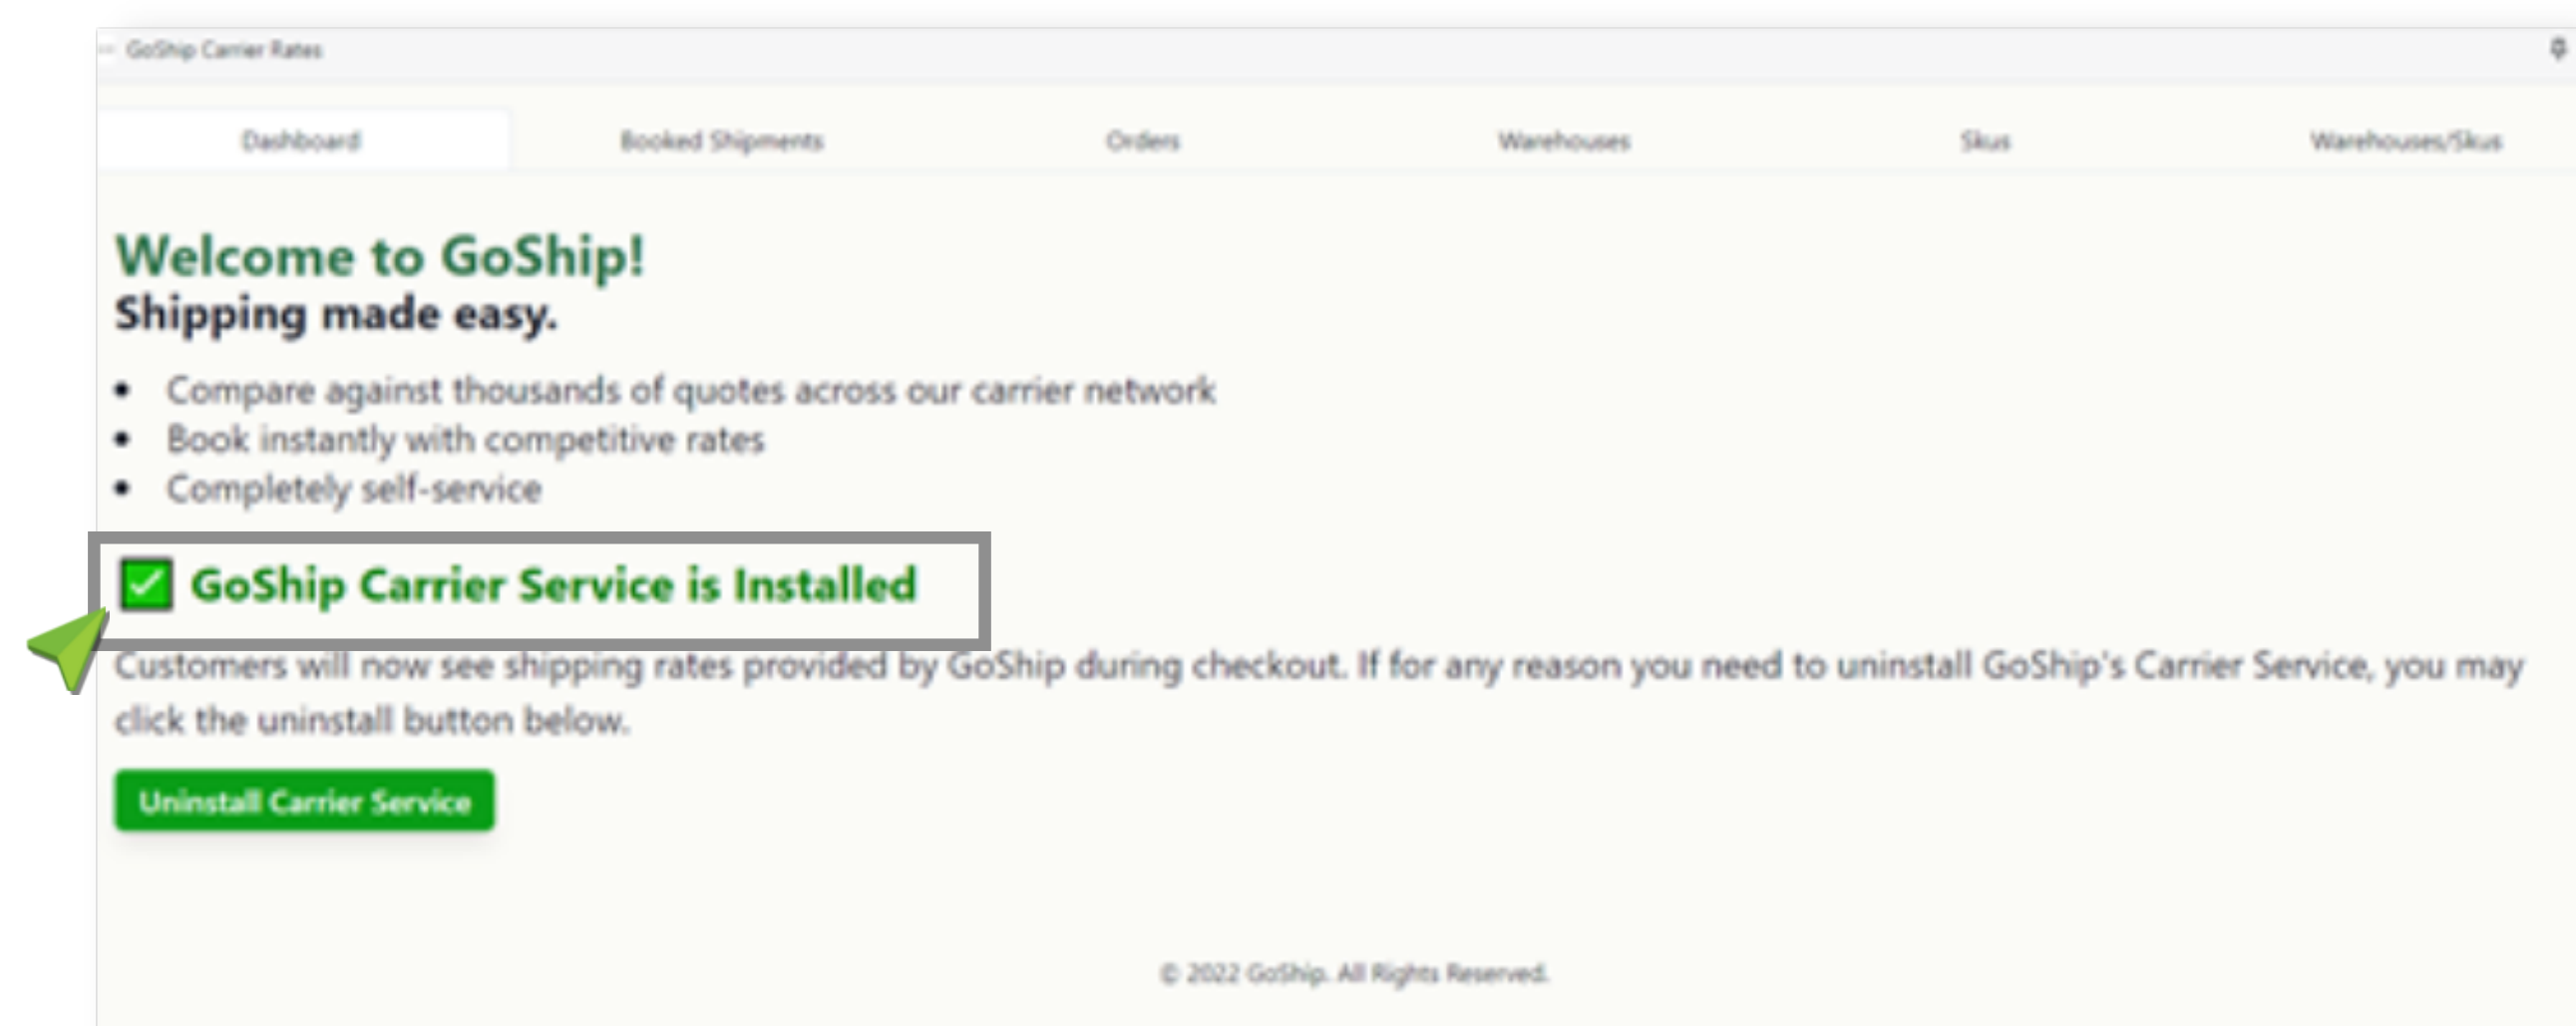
GoShip Carrier Rates

Dashboard | Booked Shipments | Orders | Warehouses | Skus | Warehouses/Skus

Welcome to GoShip!
Shipping made easy.

- Compare against thousands of quotes across our carrier network
- Book instantly with competitive rates
- Completely self-service

GoShip Carrier Service is Installed

Customers will now see shipping rates provided by GoShip during checkout. If for any reason you need to uninstall GoShip's Carrier Service, you may click the uninstall button below.

Uninstall Carrier Service

© 2022 GoShip. All Rights Reserved.